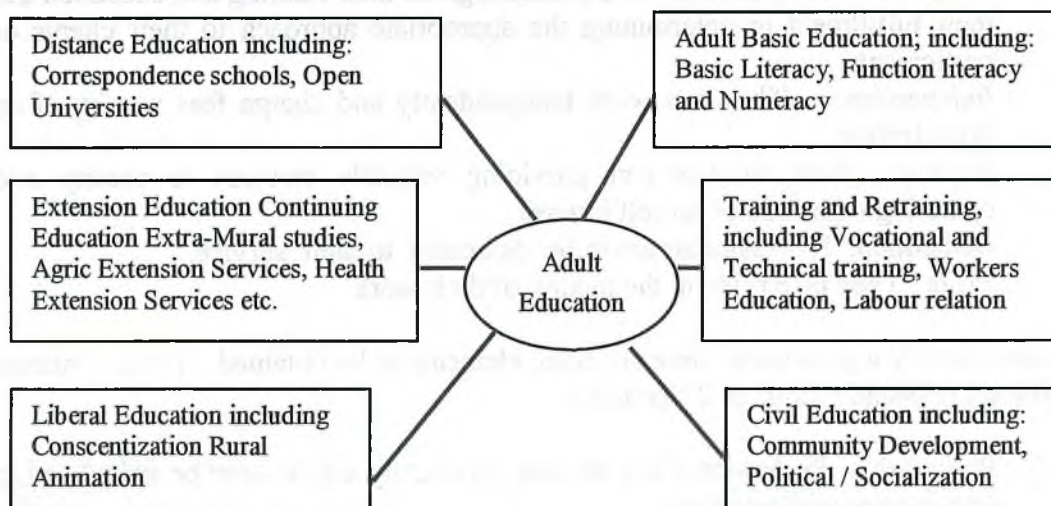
Distance Education including: Correspondence schools, Open Universities

Adult Basic Education; including: Basic Literacy, Function literacy and Numeracy

Extension Education Continuing Education Extra-Mural studies, Agric Extension Services, Health Extension Services etc.

Adult Education

Training and Retraining, including Vocational and Technical training, Workers Education, Labour relation

Liberal Education including Conscentization Rural Animation

Civil Education including: Community Development, Political / Socialization